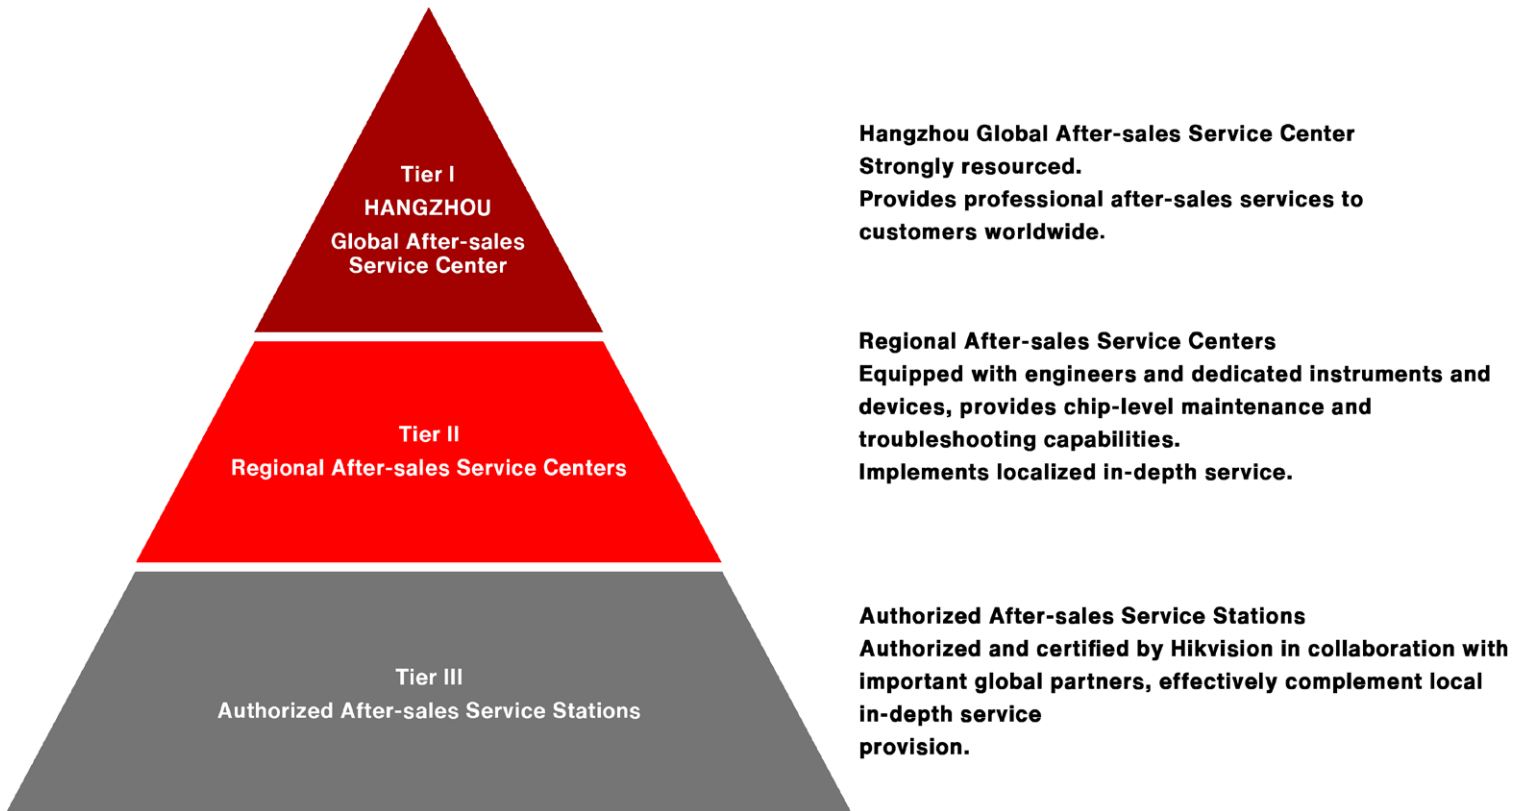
Tier I
HANGZHOU
Global After-sales Service Center

Tier II
Regional After-sales Service Centers

Tier III
Authorized After-sales Service Stations

Hangzhou Global After-sales Service Center
Strongly resourced.
Provides professional after-sales services to customers worldwide.

Regional After-sales Service Centers
Equipped with engineers and dedicated instruments and devices, provides chip-level maintenance and troubleshooting capabilities.
Implements localized in-depth service.

Authorized After-sales Service Stations
Authorized and certified by Hikvision in collaboration with important global partners, effectively complement local in-depth service
provision.